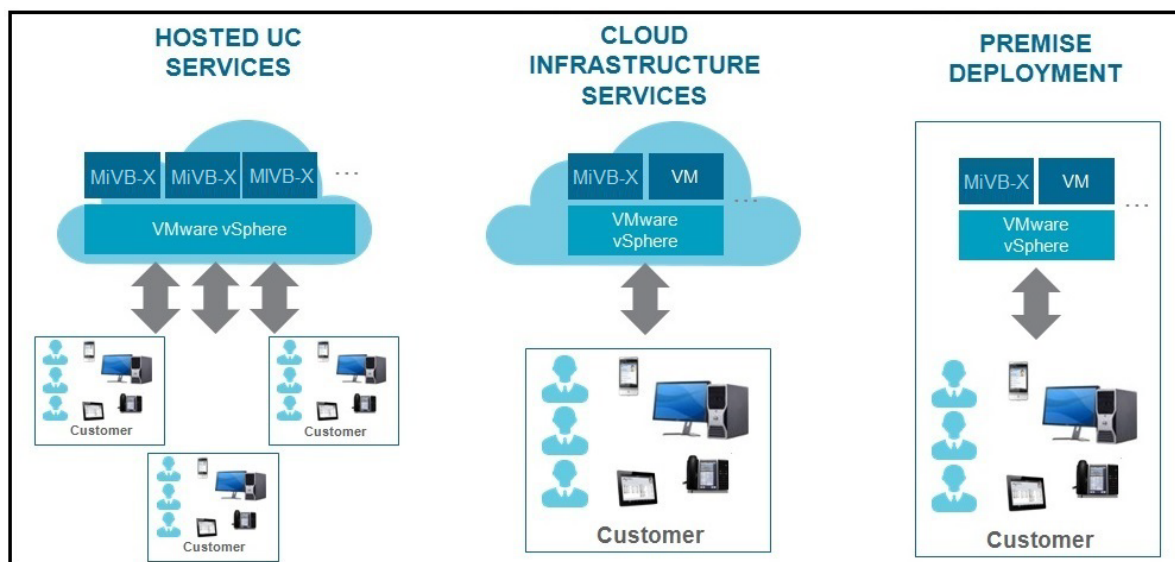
HOSTED UC SERVICES

MiVB-X MiVB-X MiVB-X ...

VMware vSphere

Customer

Customer

Customer

CLOUD INFRASTRUCTURE SERVICES

MiVB-X VM

VMware vSphere

...

Customer

PREMISE DEPLOYMENT

MiVB-X VM

VMware vSphere

...

Customer